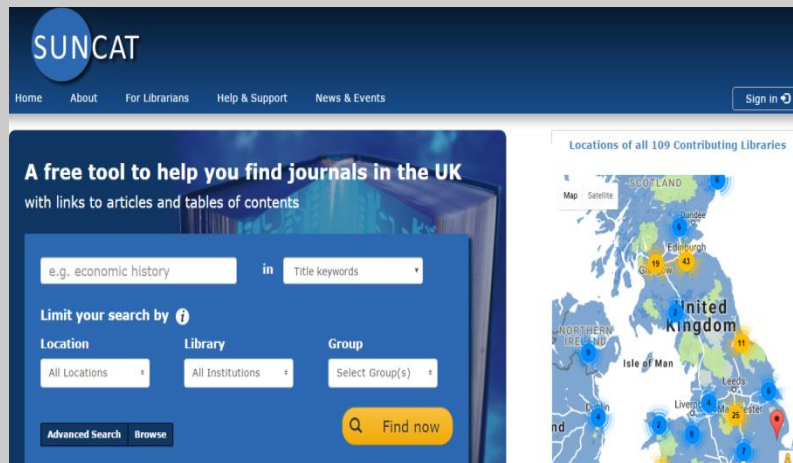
SUNCAT

Home About For Librarians Help & Support News & Events

Sign in

A free tool to help you find journals in the UK

with links to articles and tables of contents

e.g. economic history

in

Title keywords

Limit your search by

Location

All Locations

Library

All Institutions

Group

Select Group(s)

Advanced Search

Browse

Find now

Locations of all 109 Contributing Libraries

Map Satellite

SCOTLAND

Dundee

Edinburgh

Glasgow

19

43

6

5

United Kingdom

2

NORTHERN IRELAND

9

Isle of Man

11

Leeds

6

Liverpool

4

Manchester

25

Dublin

4

2

8

7